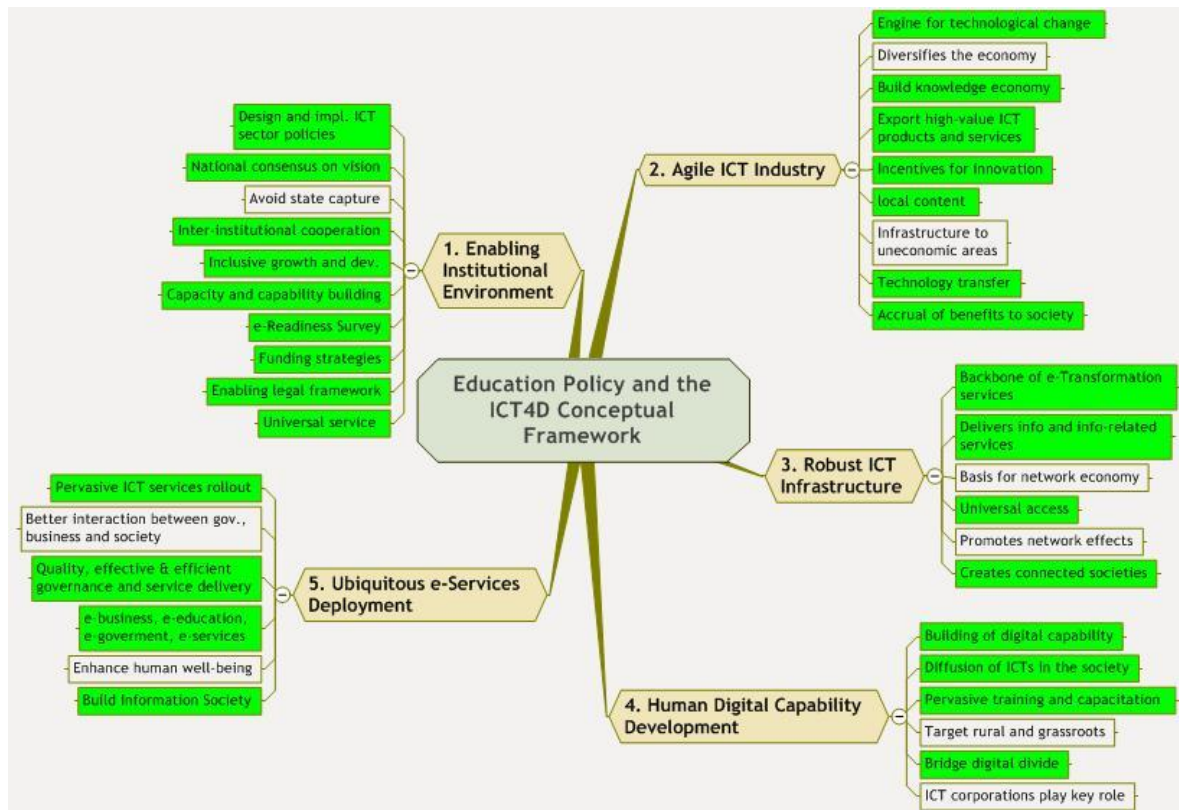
Education Policy and the ICT4D Conceptual Framework

1. Enabling Institutional Environment

Design and impl. ICT sector policies

National consensus on vision

Avoid state capture

Inter-institutional cooperation

Inclusive growth and dev.

Capacity and capability building

e-Readiness Survey

Funding strategies

Enabling legal framework

Universal service

2. Agile ICT Industry

Engine for technological change

Diversifies the economy

Build knowledge economy

Export high-value ICT products and services

Incentives for innovation

local content

Infrastructure to uneconomic areas

Technology transfer

Accrual of benefits to society

3. Robust ICT Infrastructure

Backbone of e-Transformation services

Delivers info and info-related services

Basis for network economy

Universal access

Promotes network effects

Creates connected societies

4. Human Digital Capability Development

Building of digital capability

Diffusion of ICTs in the society

Pervasive training and capacitation

Target rural and grassroots

Bridge digital divide

ICT corporations play key role

5. Ubiquitous e-Services Deployment

Pervasive ICT services rollout

Better interaction between gov., business and society

Quality, effective & efficient governance and service delivery

e-business, e-education, e-goverment, e-services

Enhance human well-being

Build Information Society